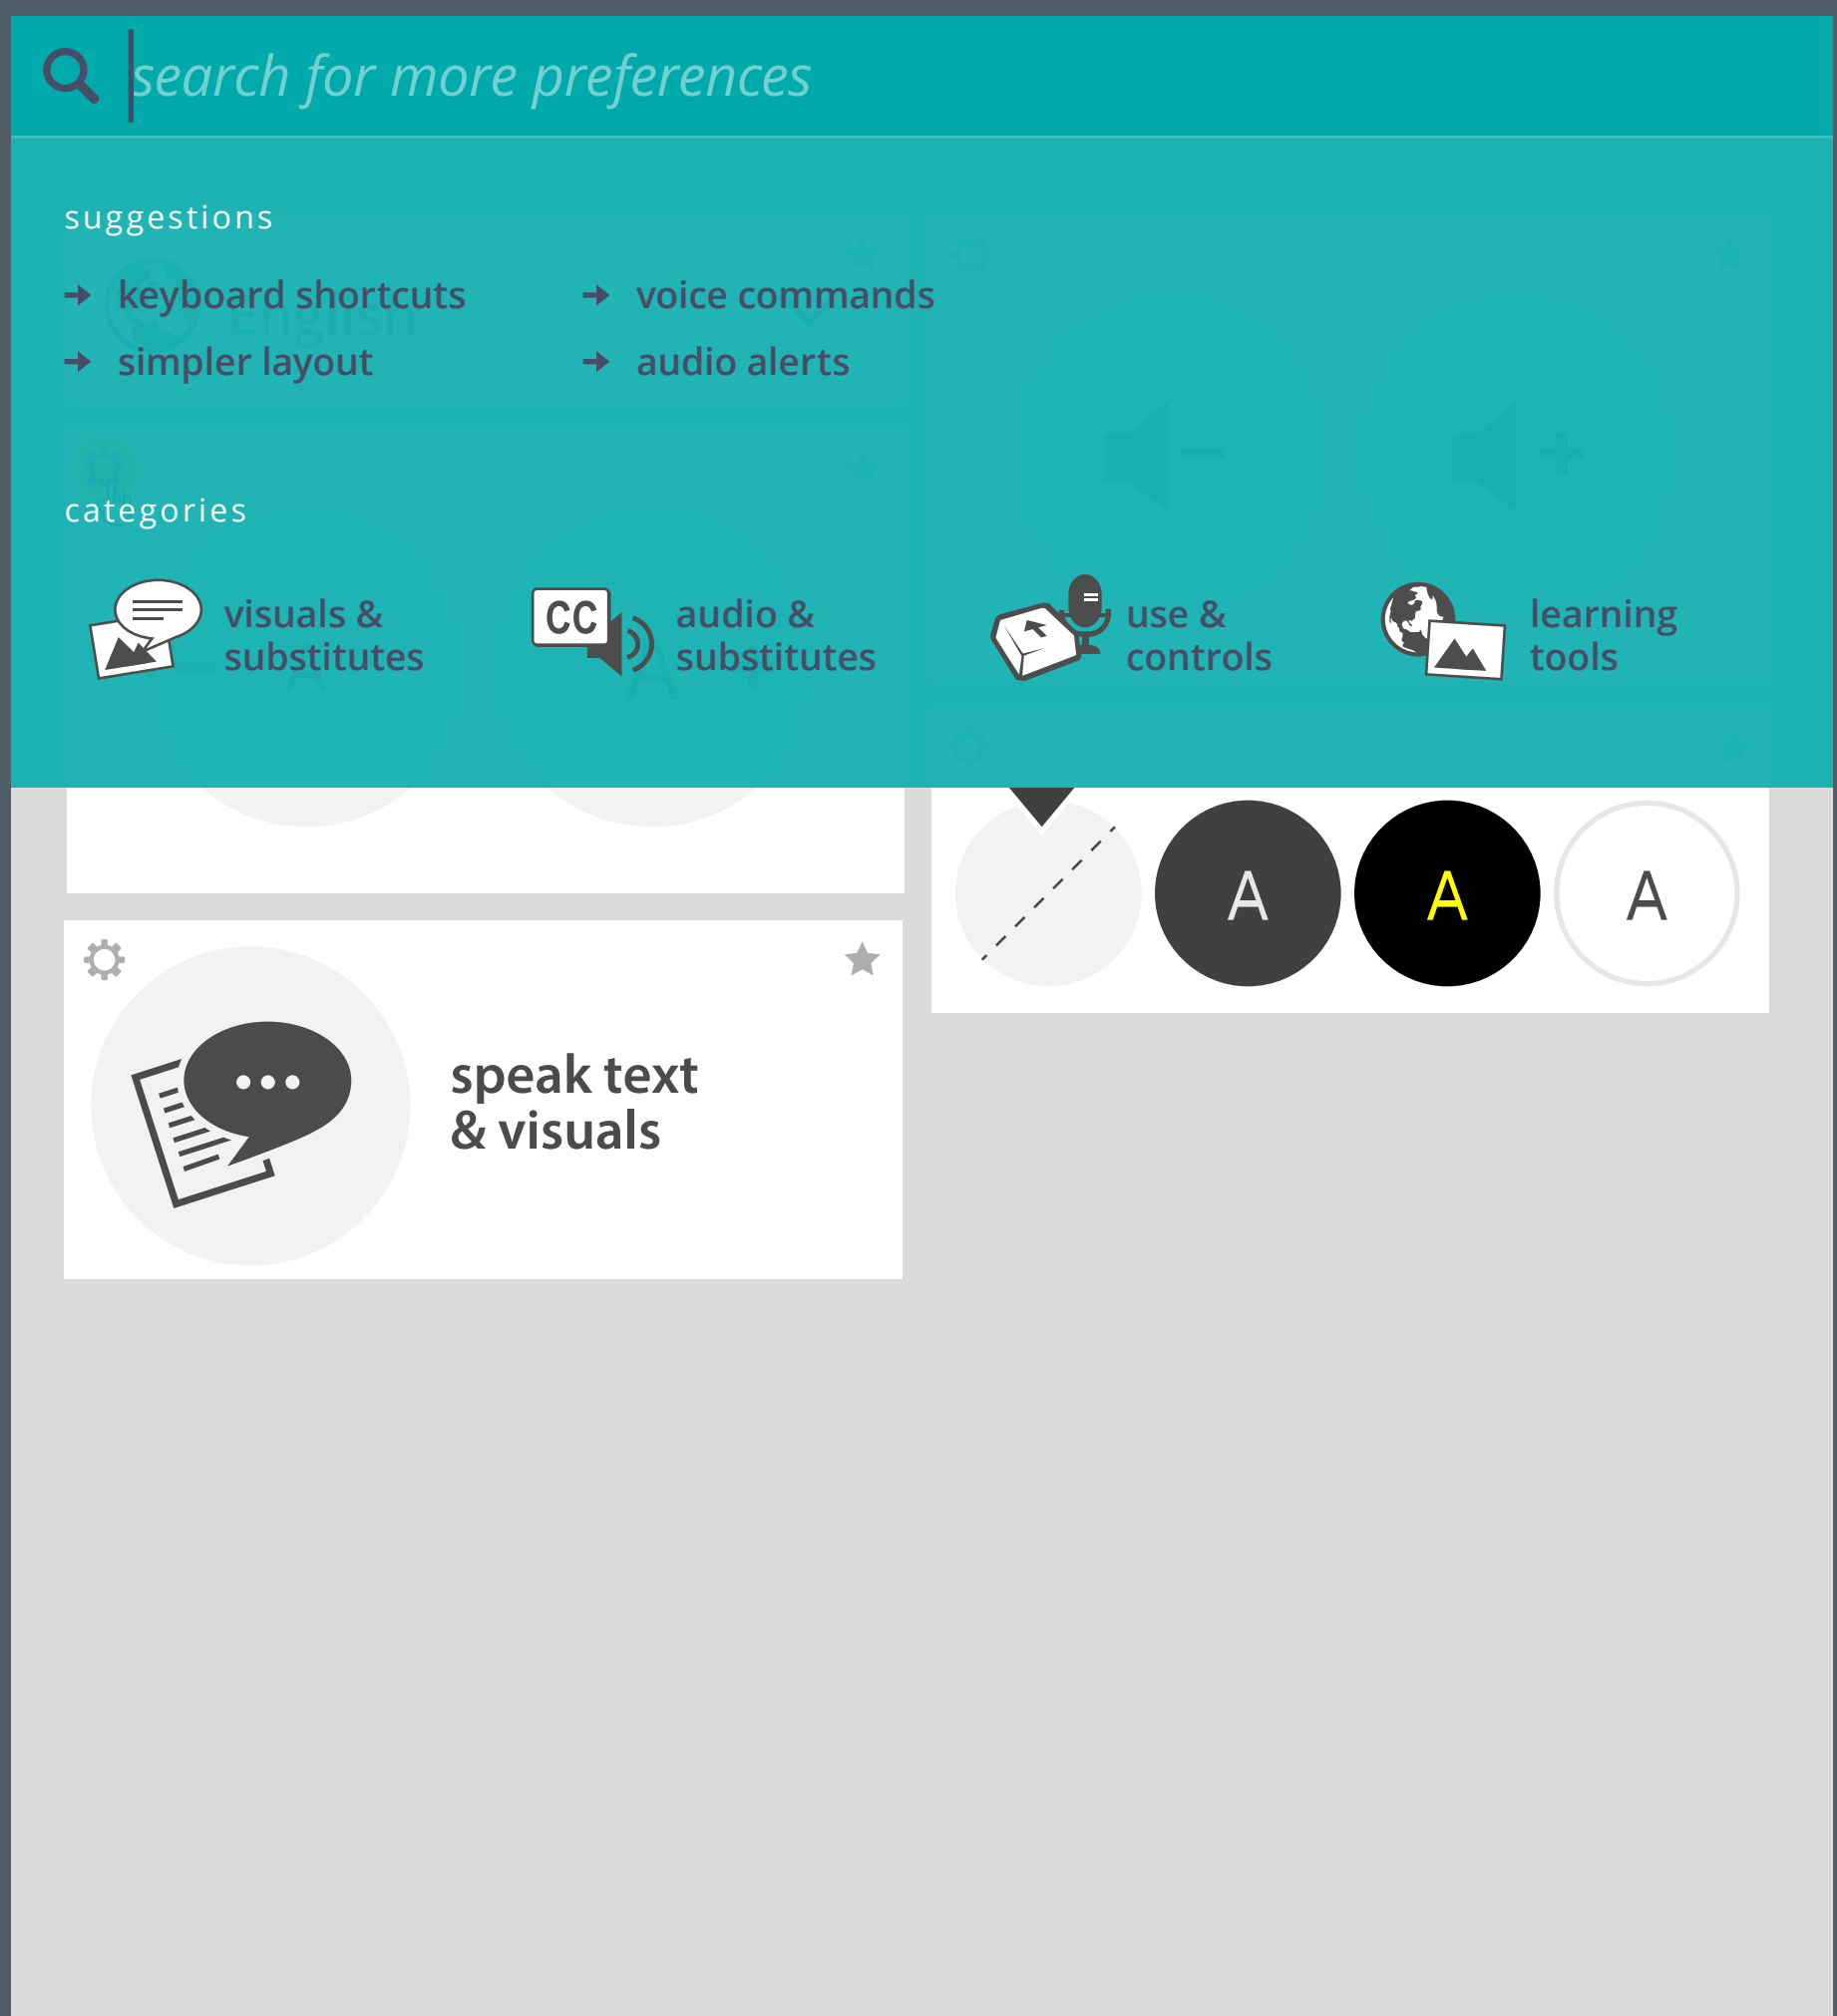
search for more preferences

suggestions

keyboard shortcuts
voice commands
simpler layout
audio alerts

categories

visuals & substitutes
CC
audio & substitutes
use & controls
learning tools

A
A
A

speak text & visuals